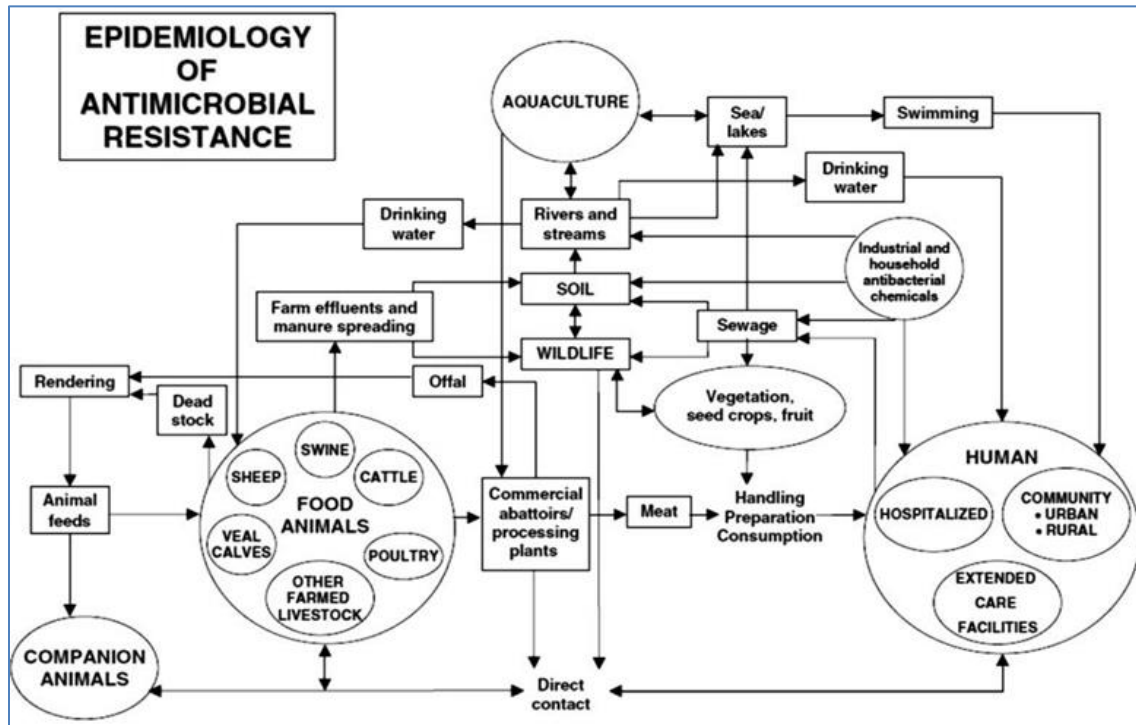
EPIDEMIOLOGY OF ANTIMICROBIAL RESISTANCE

AQUACULTURE

Sea/ lakes

Swimming

Drinking water

Drinking water

Rivers and streams

Industrial and household antibacterial chemicals

SOIL

Farm effluents and manure spreading

Sewage

WILDLIFE

Rendering

Offal

Dead stock

Vegetation, seed crops, fruit

SWINE

SHEEP

CATTLE

FOOD ANIMALS

VEAL CALVES

POULTRY

OTHER FARMED LIVESTOCK

Animal feeds

Commercial abattoirs/ processing plants

Meat

Handling Preparation Consumption

HUMAN

HOSPITALIZED

COMMUNITY
• URBAN
• RURAL

EXTENDED CARE FACILITIES

COMPANION ANIMALS

Direct contact